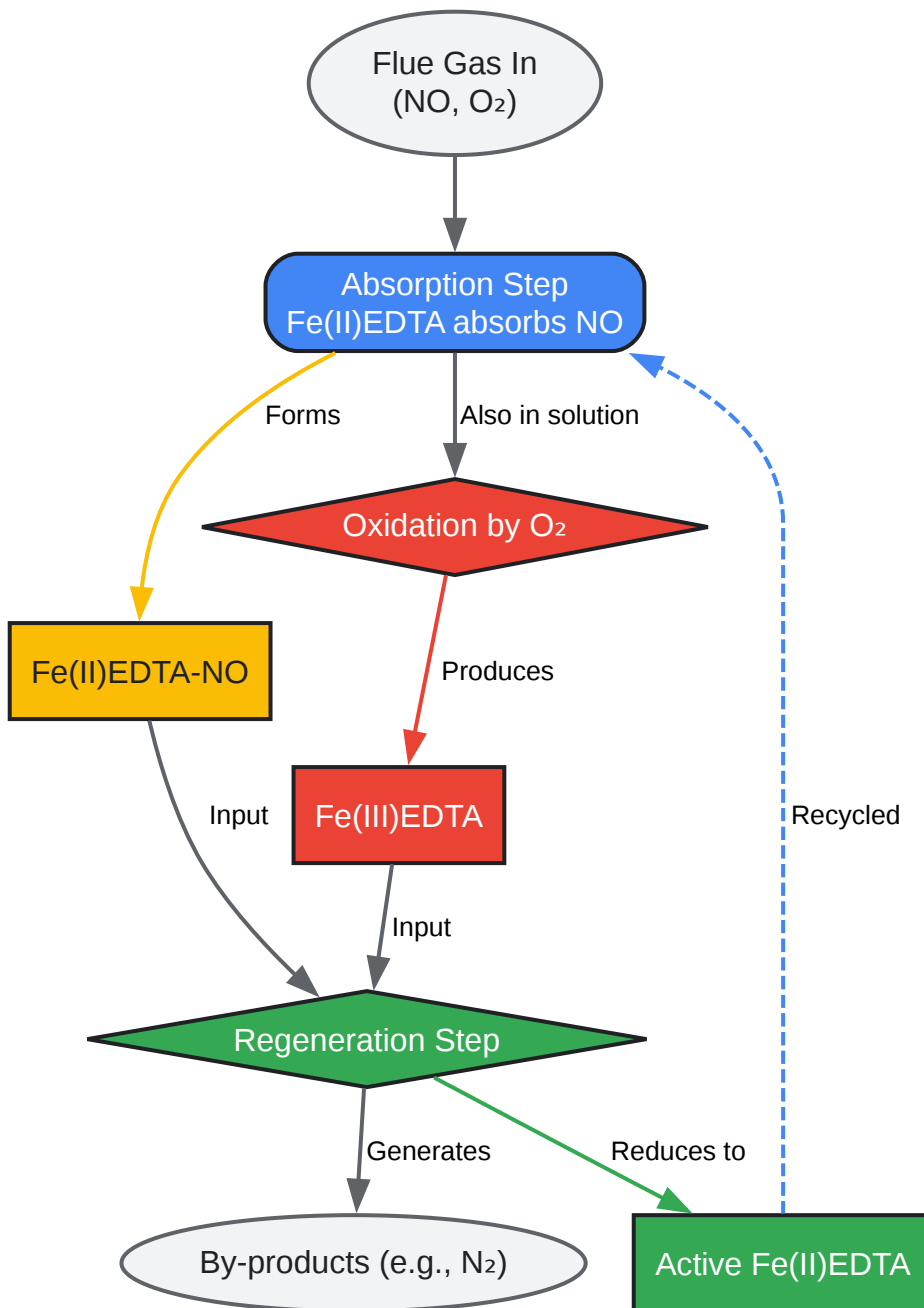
Flue Gas In
(NO, $O_2$)

Absorption Step
Fe(II)EDTA absorbs NO

Forms

Also in solution

Oxidation by $O_2$

Fe(II)EDTA-NO

Produces

Fe(III)EDTA

Input

Input

Recycled

Regeneration Step

Generates

Reduces to

By-products (e.g., $N_2$)

Active Fe(II)EDTA